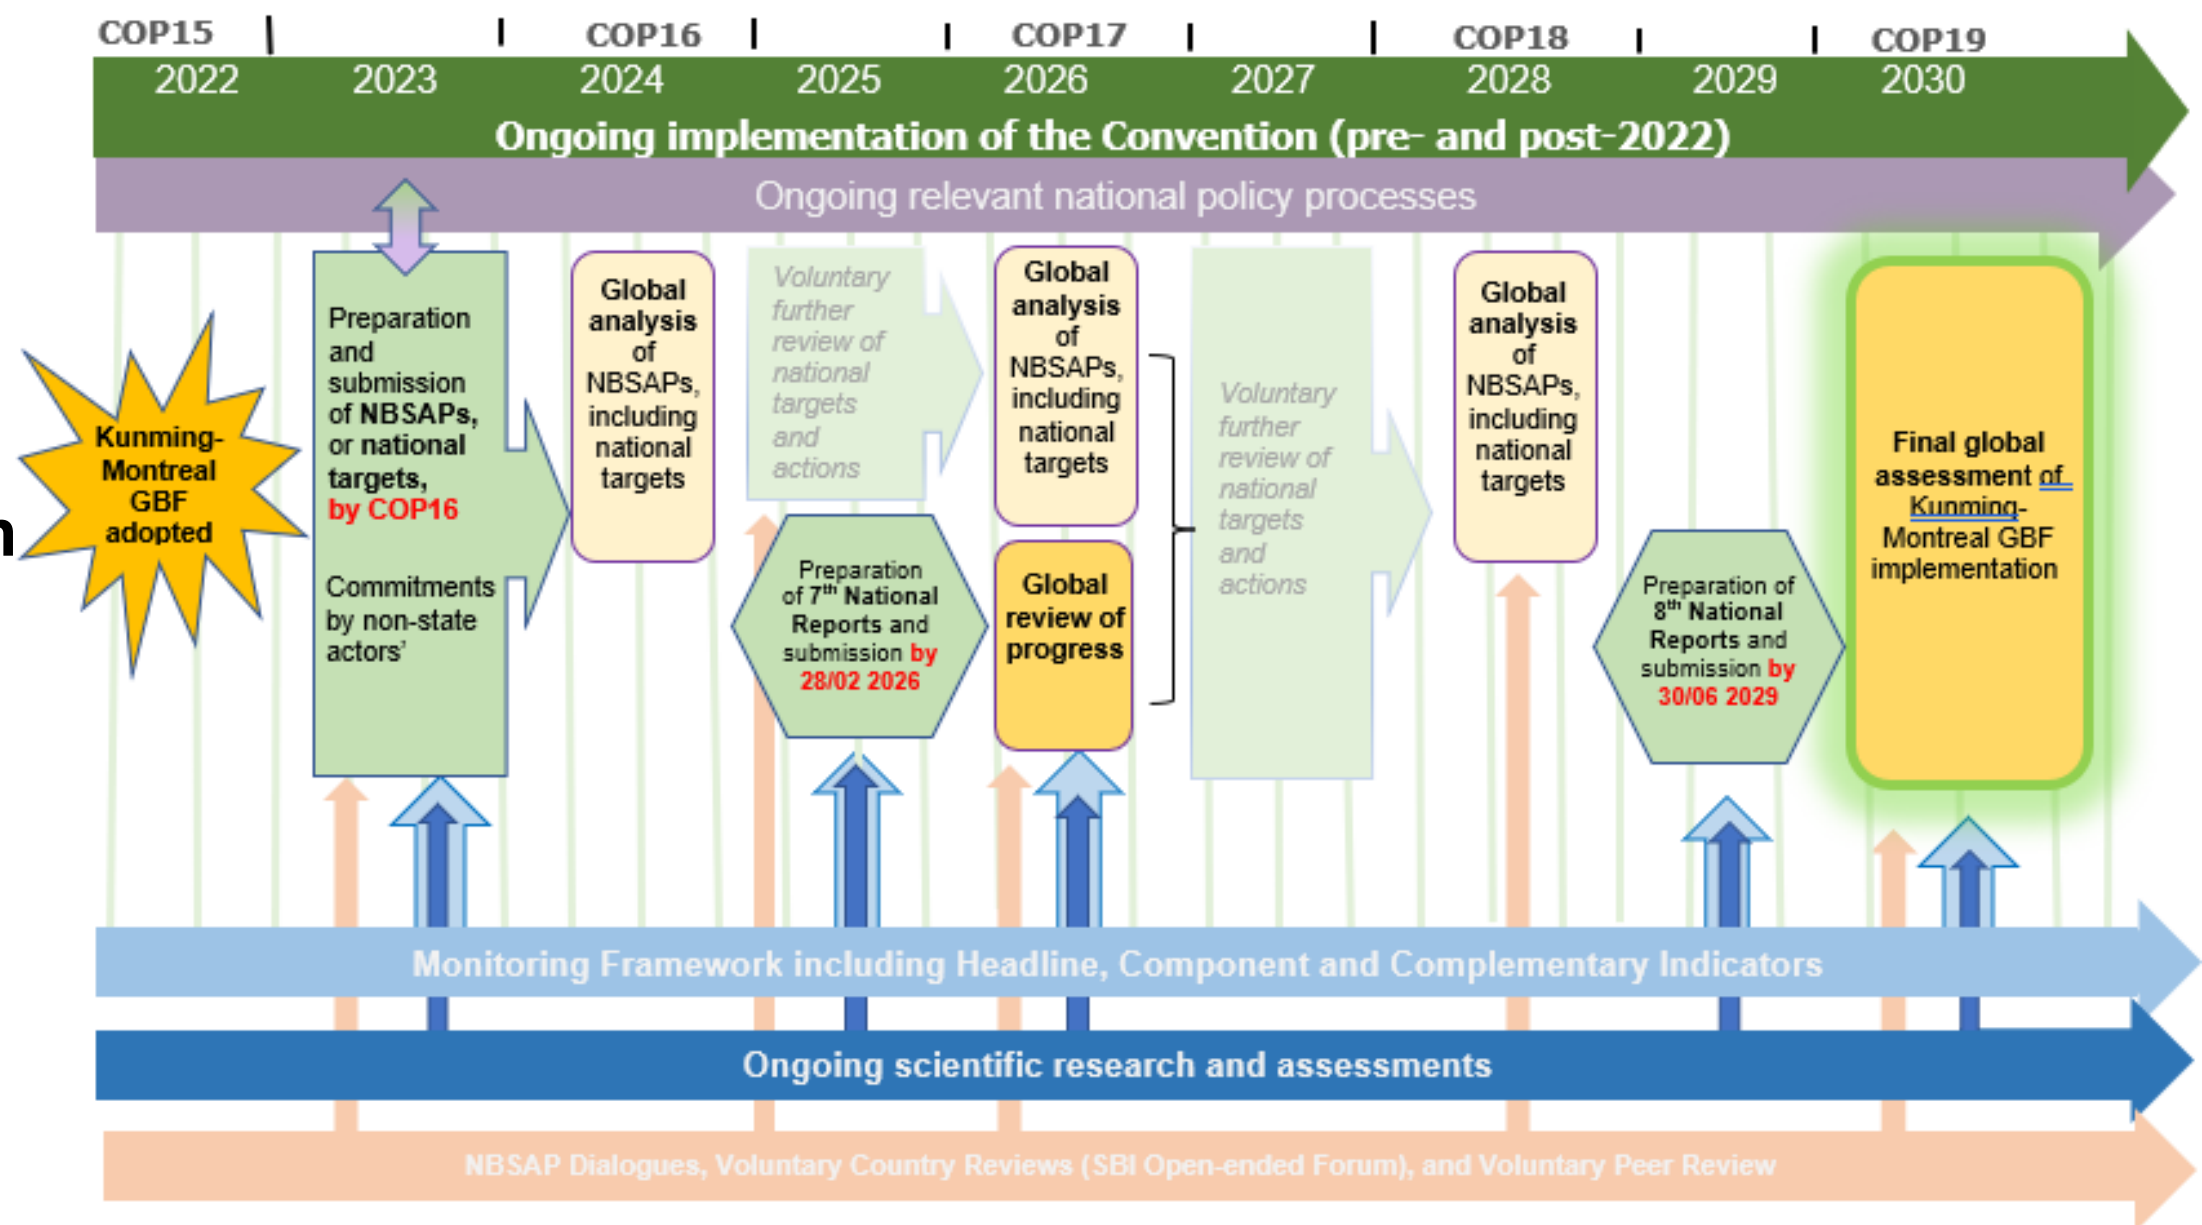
COP15 COP16 COP17 COP18 COP19

2022 2023 2024 2025 2026 2027 2028 2029 2030

Ongoing implementation of the Convention (pre- and post-2022)

Ongoing relevant national policy processes

Kunming-Montreal GBF adopted

Preparation and submission of NBSAPs, or national targets, by COP16

Commitments by non-state actors'

Global analysis of NBSAPs, including national targets

Voluntary further review of national targets and actions

Preparation of 7$^{th}$ National Reports and submission by 28/02 2026

Global analysis of NBSAPs, including national targets

Global review of progress

Voluntary further review of national targets and actions

Global analysis of NBSAPs, including national targets

Preparation of 8$^{th}$ National Reports and submission by 30/06 2029

Final global assessment of Kunming-Montreal GBF implementation

Monitoring Framework including Headline, Component and Complementary Indicators

Ongoing scientific research and assessments

NBSAP Dialogues, Voluntary Country Reviews (SBI Open-ended Forum), and Voluntary Peer Review